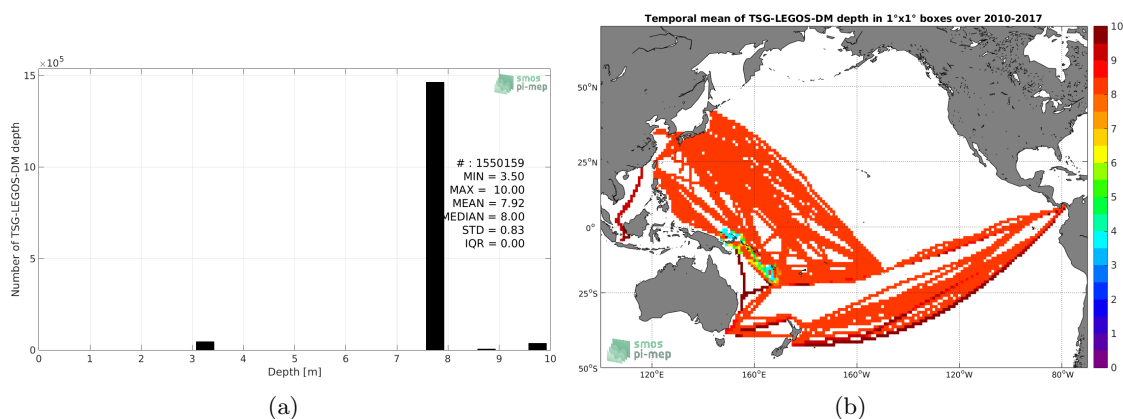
$\times10^5$
15
10
5
0
Number of TSG-LEGOS-DM depth
smos pi-mep
# : 1550159
MIN = 3.50
MAX = 10.00
MEAN = 7.92
MEDIAN = 8.00
STD = 0.83
IQR = 0.00
0 1 2 3 4 5 6 7 8 9 10
Depth [m]
(a)

Temporal mean of TSG-LEGOS-DM depth in 1°x1° boxes over 2010-2017
50°N
25°N
0°
25°S
50°S
120°E 160°E 160°W 120°W 80°W
smos pi-mep
10
9
8
7
6
5
4
3
2
1
0
(b)